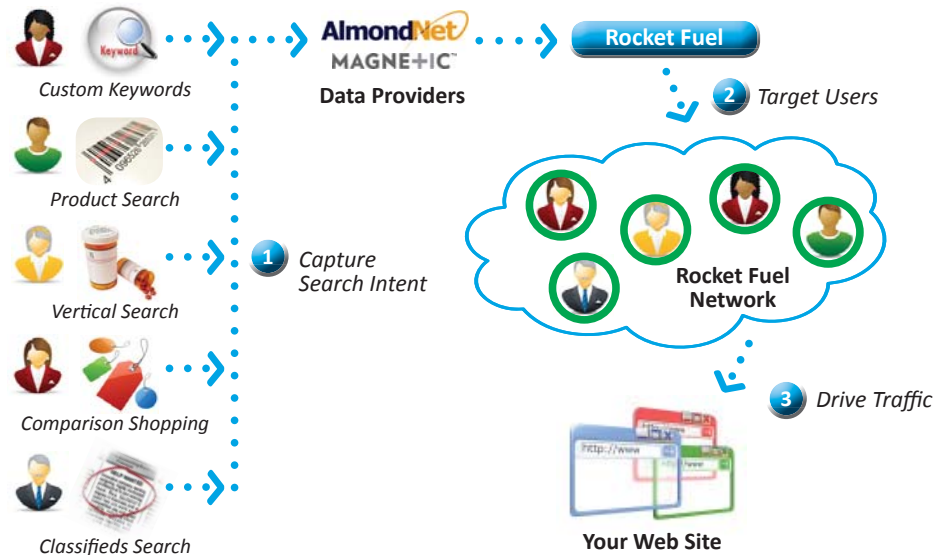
Keyword

Custom Keywords

Product Search

Vertical Search

Comparison Shopping

Classifieds Search

AlmondNet
MAGNETIC™
Data Providers

Rocket Fuel

2 Target Users

1 Capture Search Intent

Rocket Fuel Network

3 Drive Traffic

http://www

http://www

Your Web Site